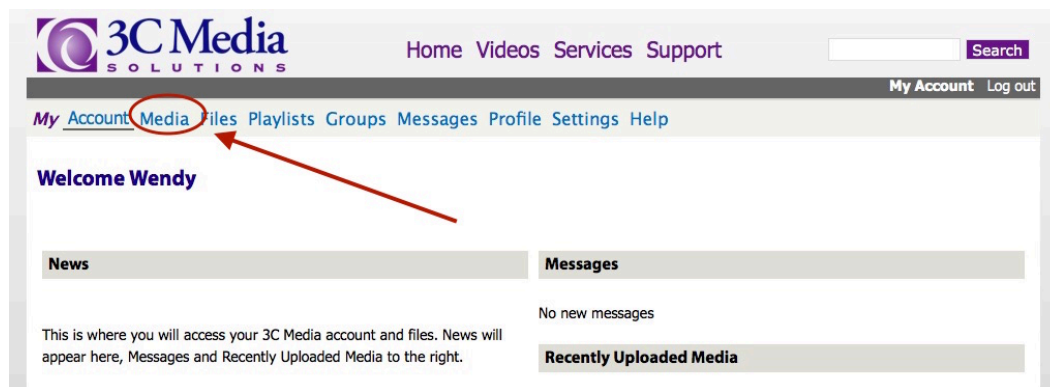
3C Media SOLUTIONS

Home Videos Services Support

Search

My Account Log out

My Account Media Files Playlists Groups Messages Profile Settings Help

Welcome Wendy

News

This is where you will access your 3C Media account and files. News will appear here, Messages and Recently Uploaded Media to the right.

Messages

No new messages

Recently Uploaded Media